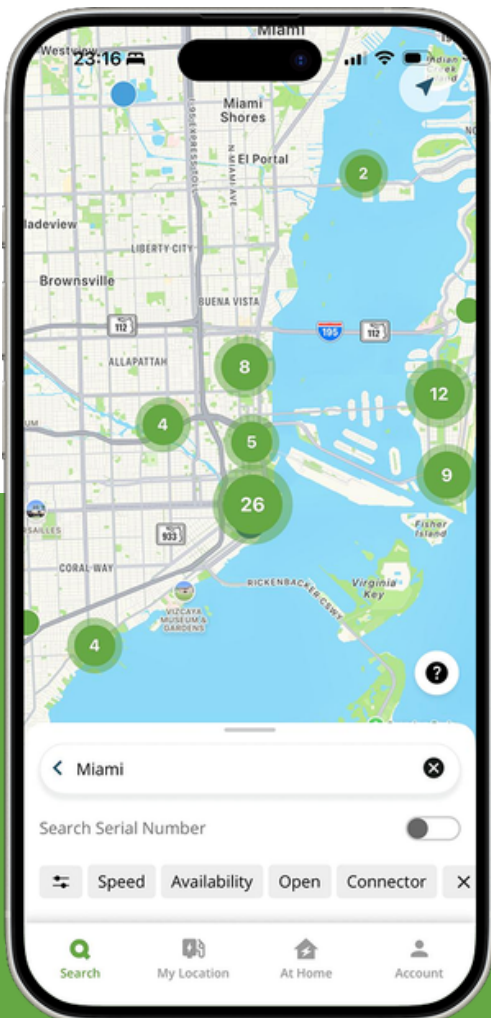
23:16

Miami

Westview

Miami Shores

El Portal

N MIAMI AVE

2

Gladeview

LIBERTY CITY

Brownsville

BUENA VISTA

112

195

112

ALLAPATTAH

8

12

4

5

9

26

SAILLES

933

Fisher Island

CORAL WAY

RICKENBACKER CSWY

Virginia Key

VIZCAYA MUSEUM & GARDENS

4

?

Miami

Search Serial Number

Speed

Availability

Open

Connector

Search

My Location

At Home

Account